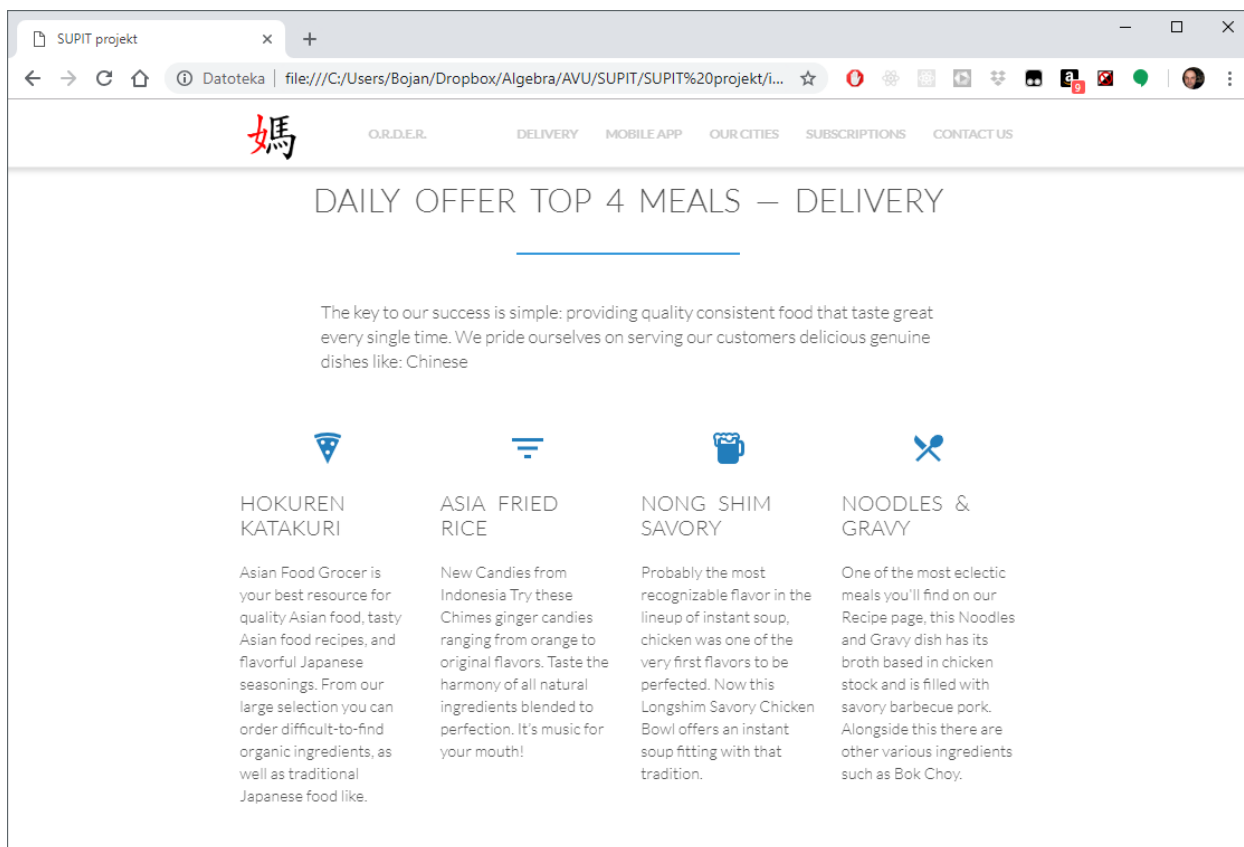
SUPIT projekt ×
+
Datoteka | file:///C:/Users/Bojan/Dropbox/Algebra/AVU/SUPIT/SUPIT%20projekt/i...
9

媽
O.R.D.E.R.
DELIVERY
MOBILE APP
OUR CITIES
SUBSCRIPTIONS
CONTACT US

DAILY OFFER TOP 4 MEALS – DELIVERY

The key to our success is simple: providing quality consistent food that taste great every single time. We pride ourselves on serving our customers delicious genuine dishes like: Chinese

HOKUREN KATAKURI

Asian Food Grocer is your best resource for quality Asian food, tasty Asian food recipes, and flavorful Japanese seasonings. From our large selection you can order difficult-to-find organic ingredients, as well as traditional Japanese food like.

ASIA FRIED RICE

New Candies from Indonesia Try these Chimes ginger candies ranging from orange to original flavors. Taste the harmony of all natural ingredients blended to perfection. It's music for your mouth!

NONG SHIM SAVORY

Probably the most recognizable flavor in the lineup of instant soup, chicken was one of the very first flavors to be perfected. Now this Longshim Savory Chicken Bowl offers an instant soup fitting with that tradition.

NOODLES & GRAVY

One of the most eclectic meals you'll find on our Recipe page, this Noodles and Gravy dish has its broth based in chicken stock and is filled with savory barbecue pork. Alongside this there are other various ingredients such as Bok Choy.